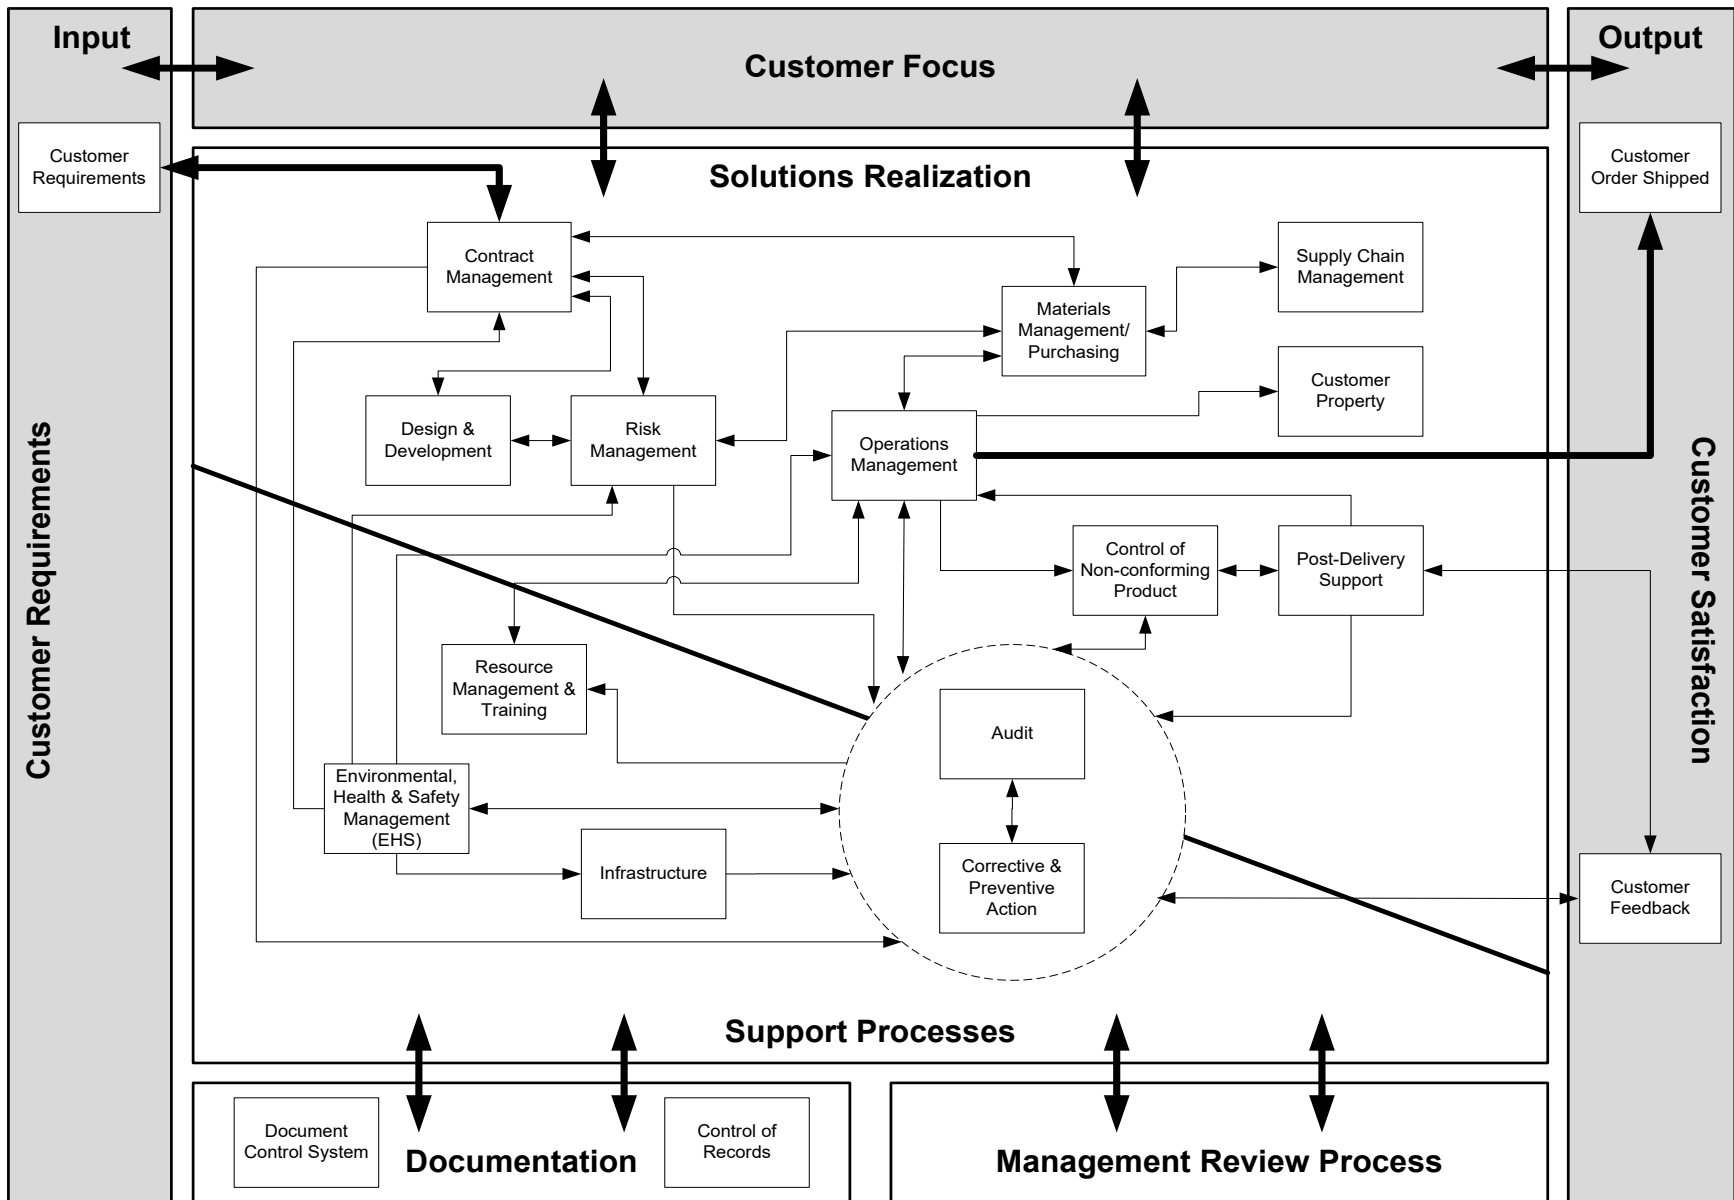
Input

Customer Focus

Output

Customer Requirements

Customer Order Shipped

Solutions Realization

Contract Management

Materials Management/ Purchasing

Supply Chain Management

Customer Property

Design & Development

Risk Management

Operations Management

Customer Requirements

Customer Satisfaction

Control of Non-conforming Product

Post-Delivery Support

Resource Management & Training

Audit

Environmental, Health & Safety Management (EHS)

Infrastructure

Corrective & Preventive Action

Customer Feedback

Support Processes

Document Control System

Documentation

Control of Records

Management Review Process